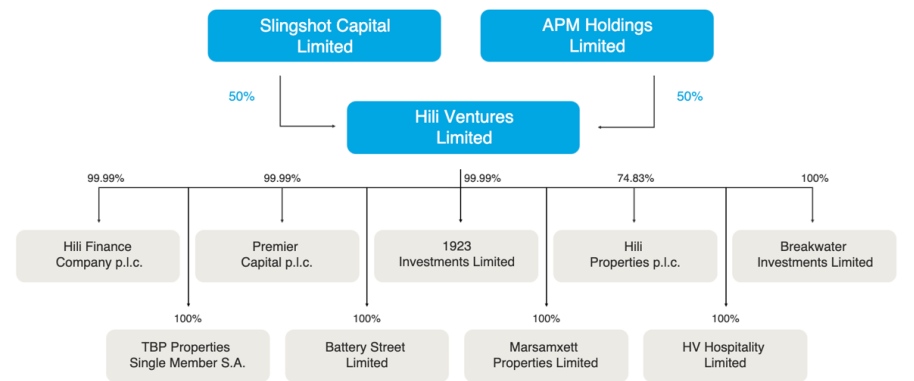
Slingshot Capital Limited

APM Holdings Limited

50%

50%

Hili Ventures Limited

99.99%

99.99%

99.99%

74.83%

100%

Hili Finance Company p.l.c.

Premier Capital p.l.c.

1923 Investments Limited

Hili Properties p.l.c.

Breakwater Investments Limited

100%

100%

100%

100%

TBP Properties Single Member S.A.

Battery Street Limited

Marsamxett Properties Limited

HV Hospitality Limited